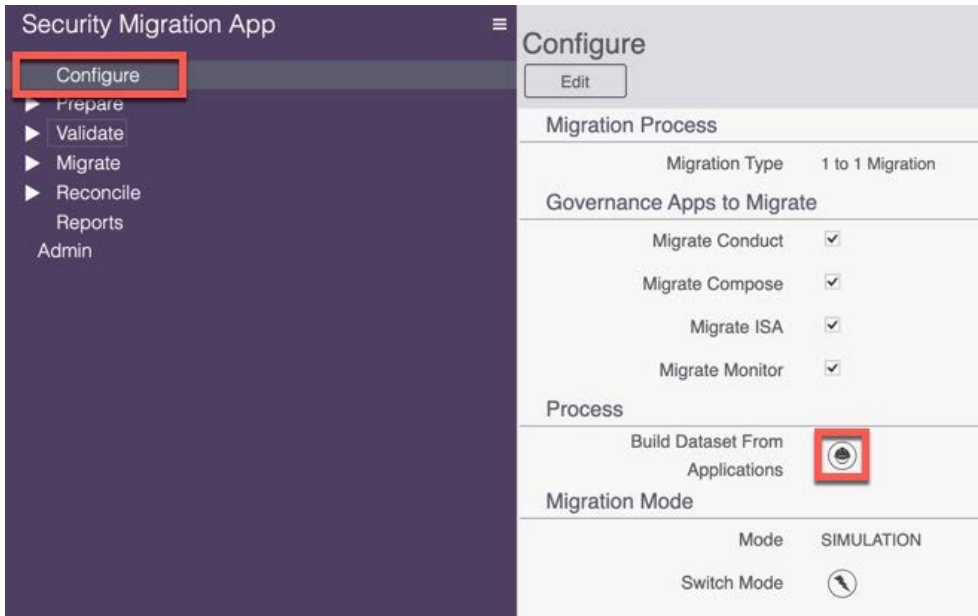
Security Migration App

Configure
Prepare
Validate
Migrate
Reconcile
Reports
Admin

Configure

Edit

Migration Process

Migration Type 1 to 1 Migration

Governance Apps to Migrate

Migrate Conduct ✔

Migrate Compose ✔

Migrate ISA ✔

Migrate Monitor ✔

Process

Build Dataset From Applications

Migration Mode

Mode SIMULATION

Switch Mode